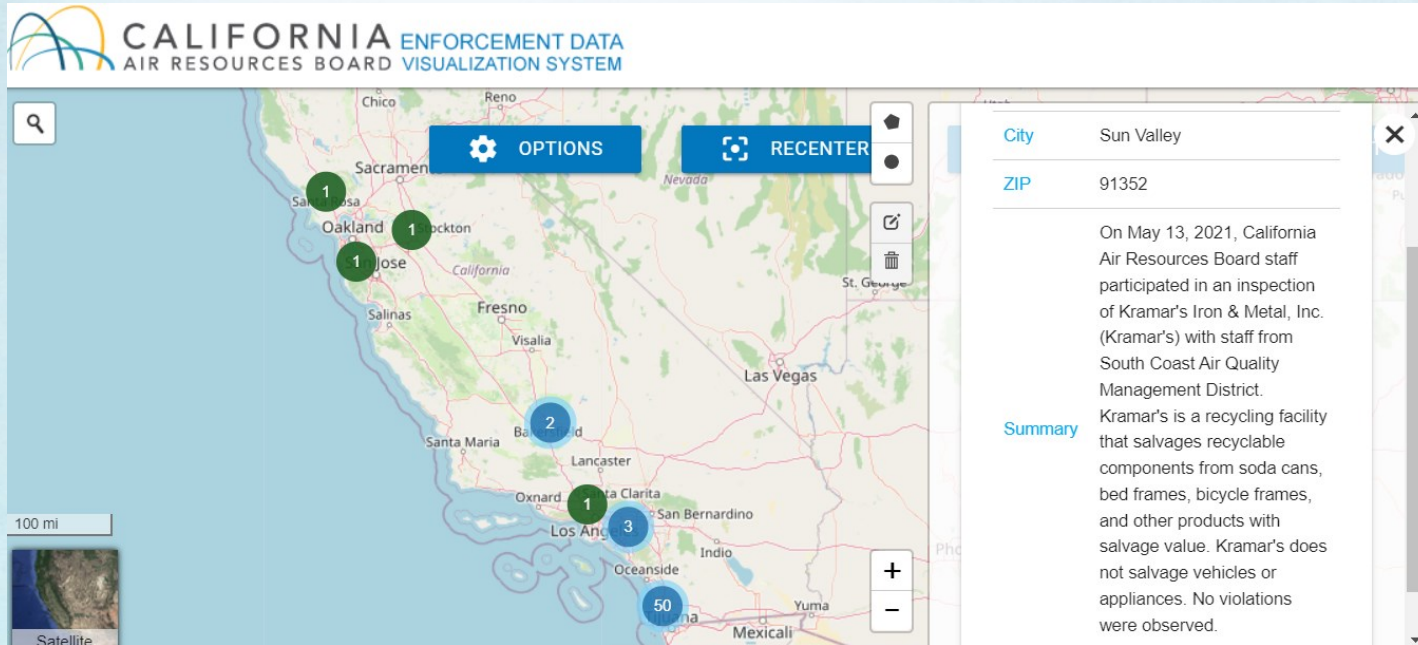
CALIFORNIA AIR RESOURCES BOARD ENFORCEMENT DATA VISUALIZATION SYSTEM

OPTIONS

RECENTER

Chico
Reno
Sacramento
Nevada
Santa Rosa
1
Oakland
1
Stockton
1
San Jose
California
St. George
Salinas
Fresno
Visalia
Las Vegas
2
Bakersfield
Santa Maria
Lancaster
Oxnard
1
Santa Clarita
3
San Bernardino
Los Angeles
Indio
Oceanside
50
Yuma
Tijuana
Mexicali
100 mi
Satellite
+
−

| City | Sun Valley |
|---|---|
| ZIP | 91352 |
| Summary | On May 13, 2021, California Air Resources Board staff participated in an inspection of Kramar's Iron & Metal, Inc. (Kramar's) with staff from South Coast Air Quality Management District. Kramar's is a recycling facility that salvages recyclable components from soda cans, bed frames, bicycle frames, and other products with salvage value. Kramar's does not salvage vehicles or appliances. No violations were observed. |

✕